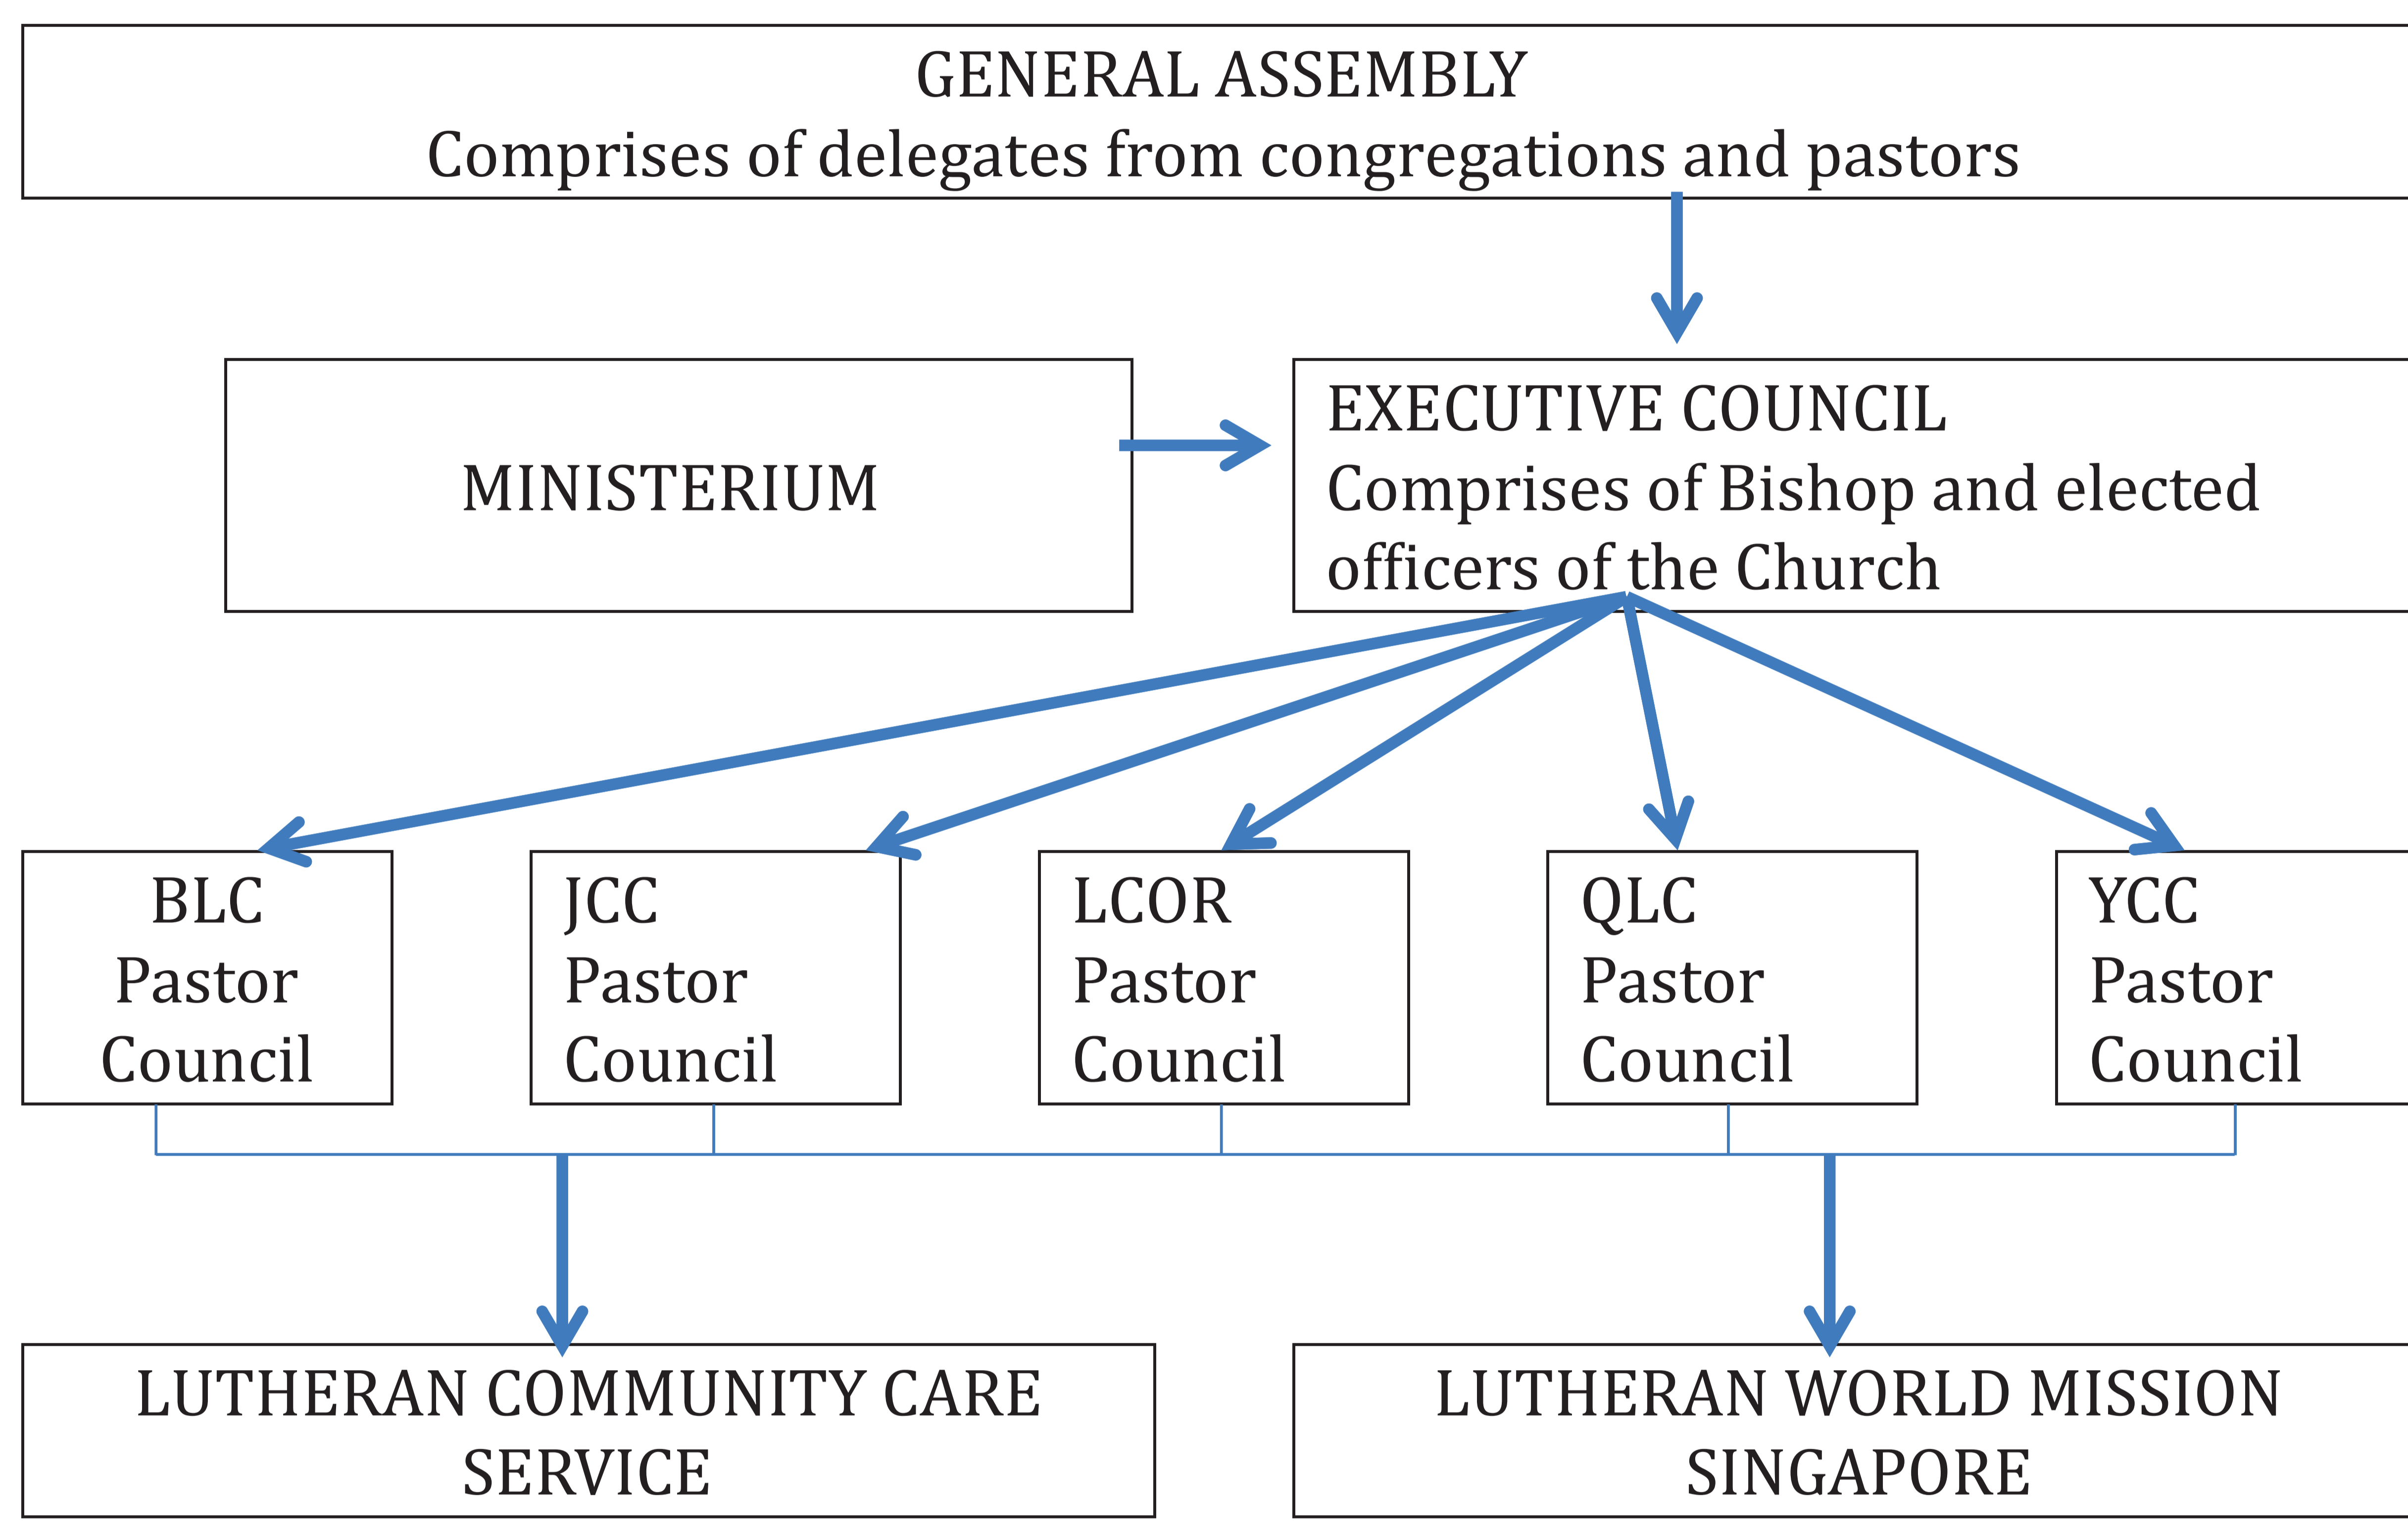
GENERAL ASSEMBLY
Comprises of delegates from congregations and pastors

MINISTERIUM

EXECUTIVE COUNCIL
Comprises of Bishop and elected officers of the Church

BLC
Pastor
Council

JCC
Pastor
Council

LCOR
Pastor
Council

QLC
Pastor
Council

YCC
Pastor
Council

LUTHERAN COMMUNITY CARE SERVICE

LUTHERAN WORLD MISSION SINGAPORE